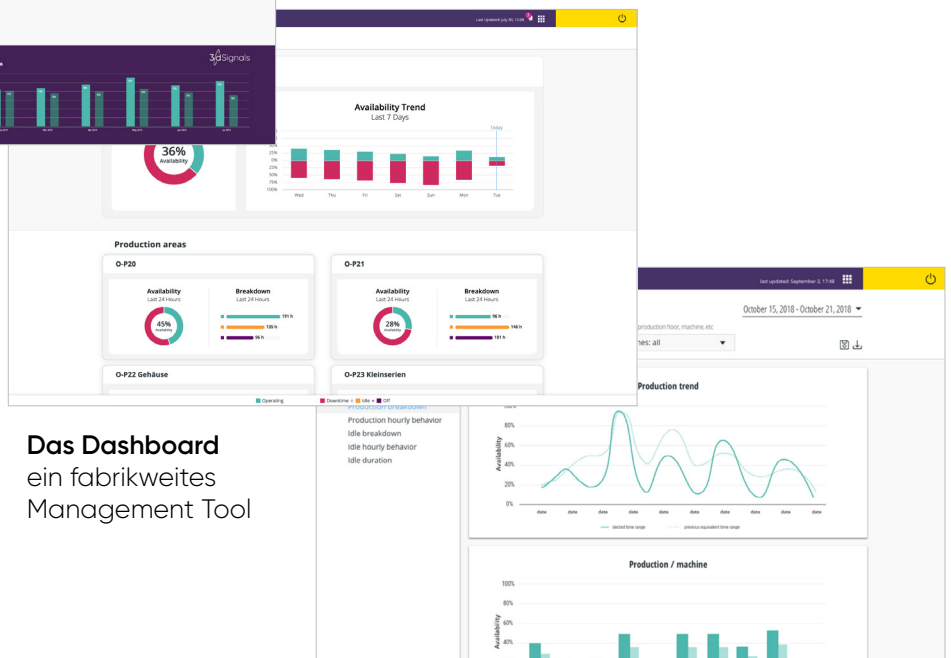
3dSignals

Last Updated July 30, 12:06

36%
Availability

Availability Trend
Last 7 Days

Today

75%
50%
25%
0%
25%
50%
75%
100%

Wed
Thu
Fri
Sat
Sun
Mon
Tue

Production areas

O-P20

Availability
Last 24 Hours

45%
Availability

Breakdown
Last 24 Hours

191 h
135 h
56 h

O-P21

Availability
Last 24 Hours

28%
Availability

Breakdown
Last 24 Hours

56 h
146 h
101 h

O-P22 Gehäuse

O-P23 Kleinserien

Operating
Downtime + Idle + Off

Last updated: September 3, 17:48

October 15, 2018 - October 21, 2018

production floor, machine, etc

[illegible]nes: all

Production breakdown
Production hourly behavior
Idle breakdown
Idle hourly behavior
Idle duration

Production trend

100%
80%
60%
40%
20%
0%

Availability

date
date
date
date
date
date
date
date
date
date
date
date

selected time range
previous equivalent time range

Production / machine

100%
80%
60%
40%

Availability

Das Dashboard
ein fabrikweites Management Tool